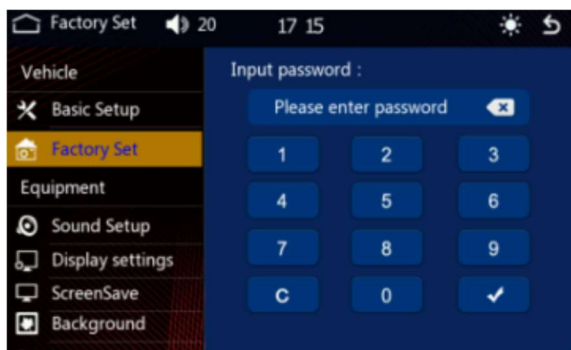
Factory Set 20 17 15

Vehicle
Basic Setup
Factory Set
Equipment
Sound Setup
Display settings
ScreenSave
Background

Input password :
Please enter password

| 1 | 2 | 3 |
|---|---|---|
| 4 | 5 | 6 |
| 7 | 8 | 9 |
| C | 0 | ✓ |